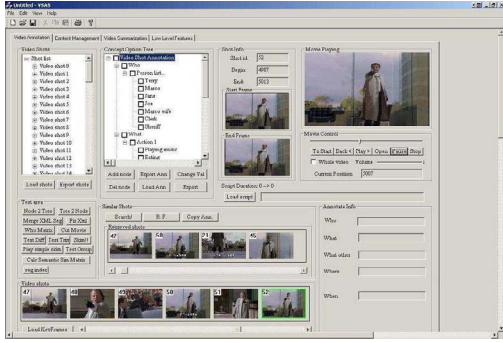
Untitled - VSAS

File Edit View Help

Video Annotation | Context Management | Video Summarization | Low Level Features

Video Shots

Shot list
Video shot 1
Video shot 2
Video shot 3
Video shot 4
Video shot 5
Video shot 6
Video shot 7
Video shot 8
Video shot 9
Video shot 10
Video shot 11
Video shot 12
Video shot 13

Load shots | Export shots

Concept Option Tree

Video Shot Annotation
Who
Person list
Terry
Marco
Jane
Joe
Marco wife
Clerk
Sheriff
What
Action 1
Playing music
Robbery

Add node | Report Ann. | Change Val
Del node | Load Ann | Export

Shot Info
Shot id: 50
Begin: 4987
End: 5013

Start Frame

End Frame

Script Duration: 0 -> 0
Load script

Movie Playing

Movie Control
To Start | Back < | Play > | Open | Pause | Stop
Whole video | Volume
Current Position: 5007

Text area
Node 2 Tree | Tree 2 Node
Merge XML Seg | Fix Xml
Who Matrix | Cut Movie
Text Diff | Test Test | Stand
Play simple video | Text Group
Calc Semantic Sim Matrix
seg index

Similar Shots
Search! | R.F. | Copy Ann.
Retrieved shots
47 | 58 | 21 | 46

Annotate Info
Who
What
What other
Where
When

Video shots
47 | 48 | 49 | 50 | 51 | 52

Load KeyFrames